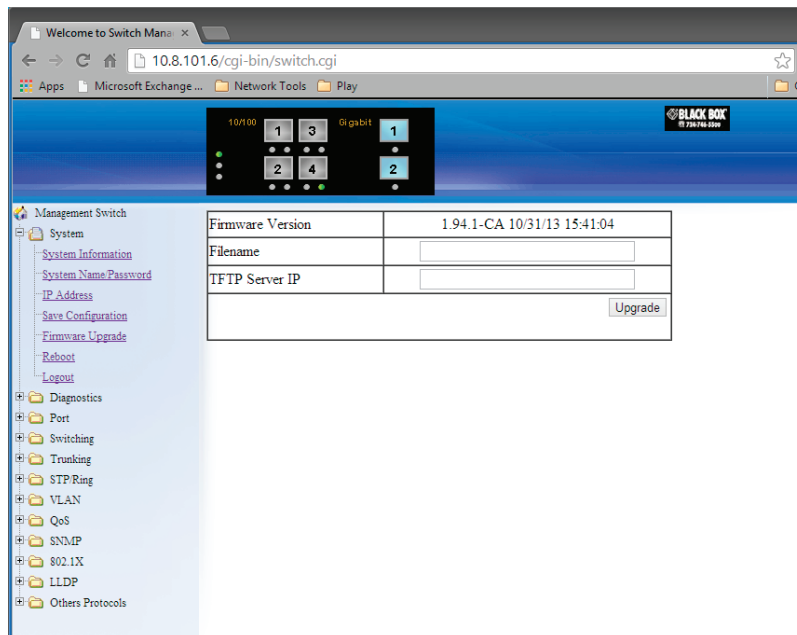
Welcome to Switch Mana

10.8.101.6/cgi-bin/switch.cgi

Apps Microsoft Exchange ... Network Tools Play

10/100 1 3 Gigabit 1
2 4 2

BLACK BOX
724-746-5500

Management Switch
System
System Information
System Name/Password
IP Address
Save Configuration
Firmware Upgrade
Reboot
Logout
Diagnostics
Port
Switching
Trunking
STP/Ring
VLAN
QoS
SNMP
802.1X
LLDP
Others Protocols

| Firmware Version | 1.94.1-CA 10/31/13 15:41:04 |
|---|---|
| Filename | |
| TFTP Server IP | |
| | Upgrade |